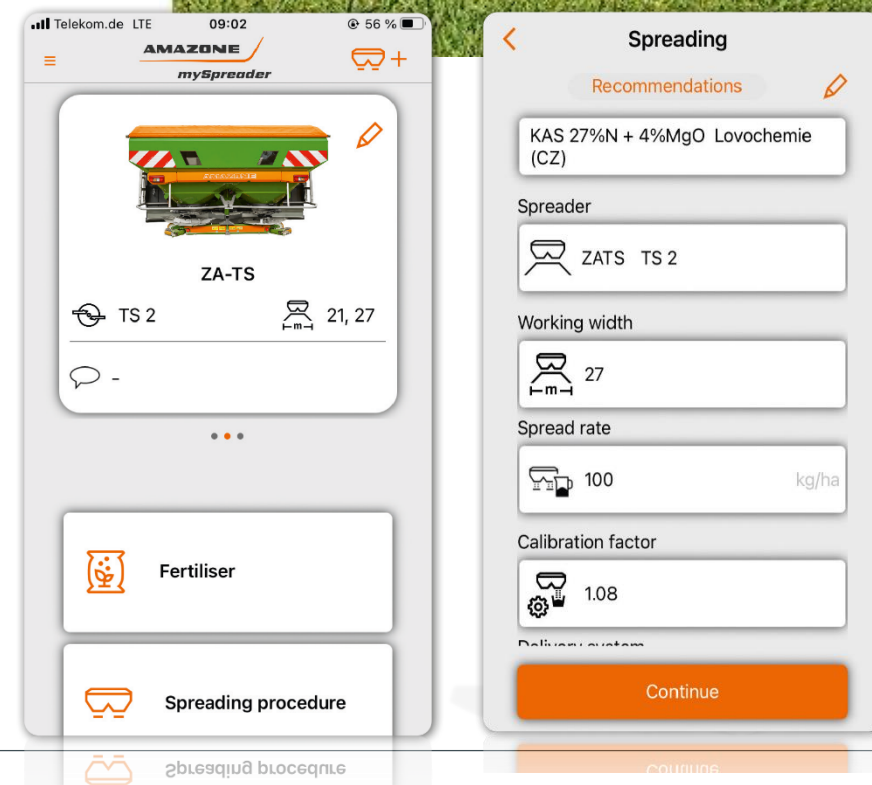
Telekom.de LTE 09:02 56 %

AMAZONE
mySpreader

ZA-TS

TS 2

21, 27

-

Fertiliser

Spreading procedure

Spreading

Recommendations

KAS 27%N + 4%MgO Lovochemie (CZ)

Spreader

ZATS TS 2

Working width

27

Spread rate

100 kg/ha

Calibration factor

1.08

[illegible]

Continue